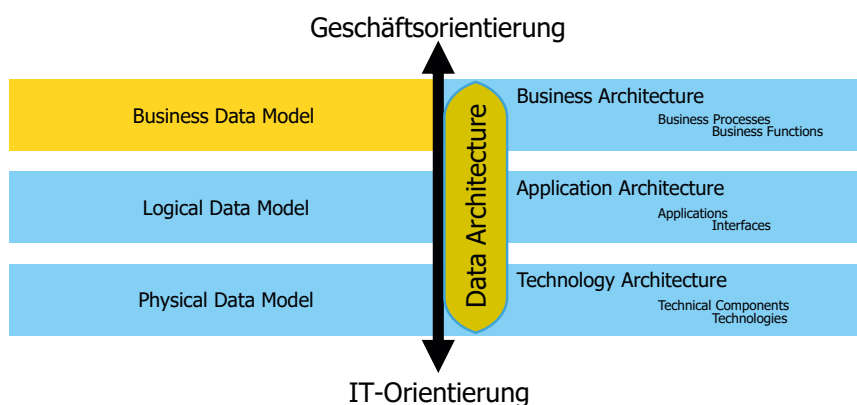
Geschäftsorientierung

Business Data Model

Data Architecture

Business Architecture

Business Processes
Business Functions

Logical Data Model

Application Architecture

Applications
Interfaces

Physical Data Model

Technology Architecture

Technical Components
Technologies

IT-Orientierung